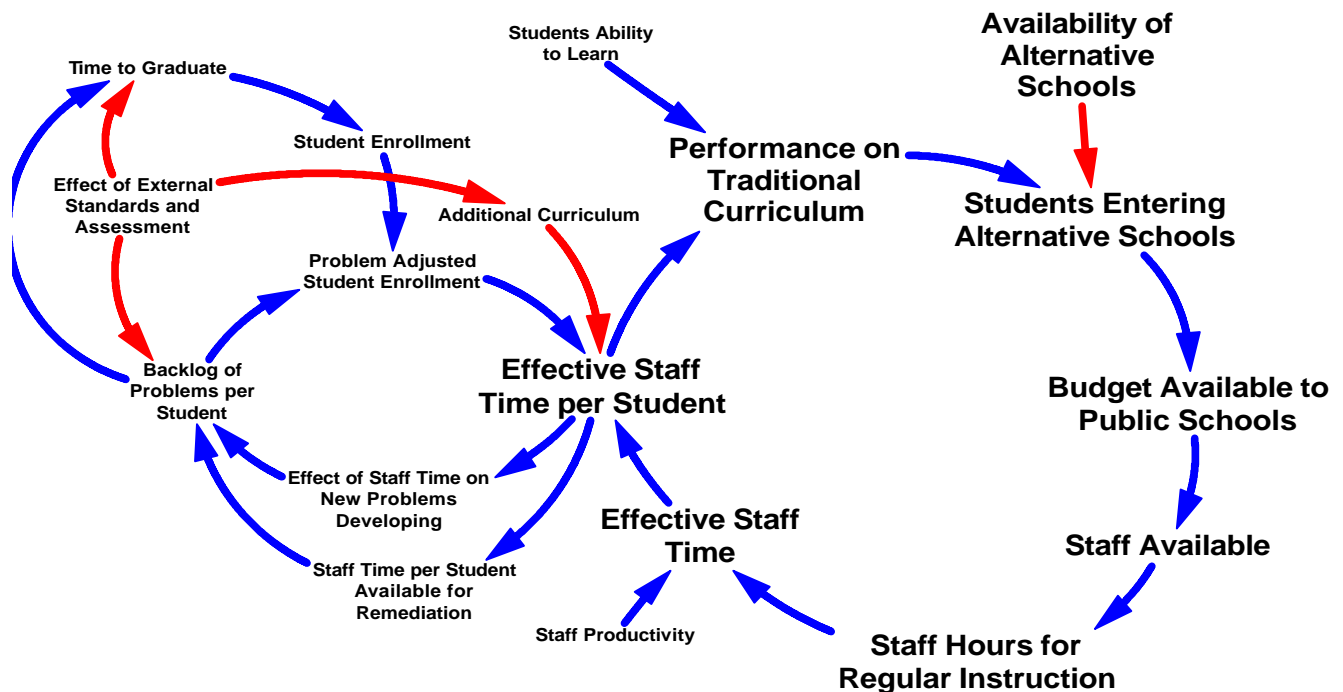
Students Ability to Learn

Availability of Alternative Schools

Time to Graduate

Student Enrollment

Performance on Traditional Curriculum

Students Entering Alternative Schools

Effect of External Standards and Assessment

Additional Curriculum

Problem Adjusted Student Enrollment

Backlog of Problems per Student

Effective Staff Time per Student

Budget Available to Public Schools

Effect of Staff Time on New Problems Developing

Effective Staff Time

Staff Available

Staff Time per Student Available for Remediation

Staff Productivity

Staff Hours for Regular Instruction